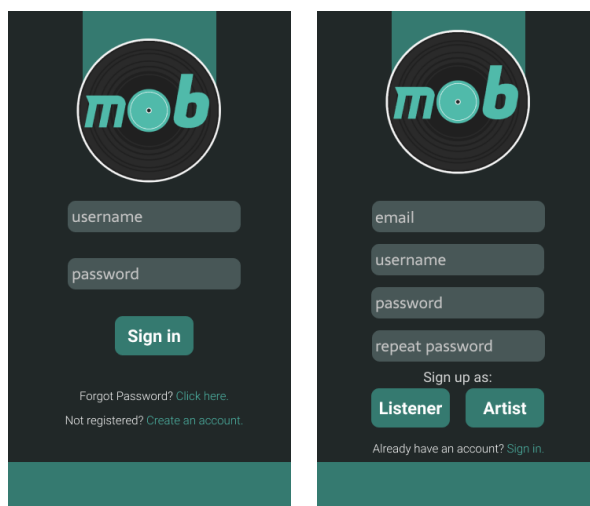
mob

username

password

Sign in

Forgot Password? Click here.

Not registered? Create an account.

mob

email

username

password

repeat password

Sign up as:

Listener

Artist

Already have an account? Sign in.